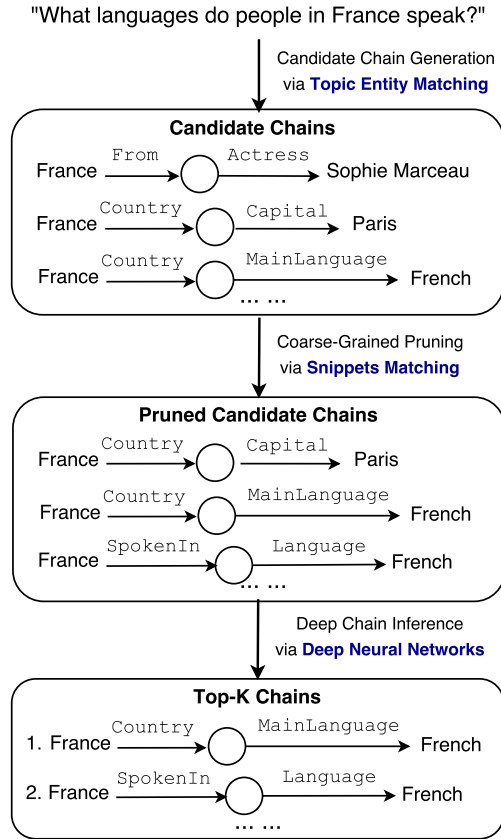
"What languages do people in France speak?"

Candidate Chain Generation via **Topic Entity Matching**

**Candidate Chains**

France From Actress Sophie Marceau

France Country Capital Paris

France Country MainLanguage French

... ...

Coarse-Grained Pruning via **Snippets Matching**

**Pruned Candidate Chains**

France Country Capital Paris

France Country MainLanguage French

France SpokenIn Language French

... ...

Deep Chain Inference via **Deep Neural Networks**

**Top-K Chains**

1. France Country MainLanguage French

2. France SpokenIn Language French

... ...